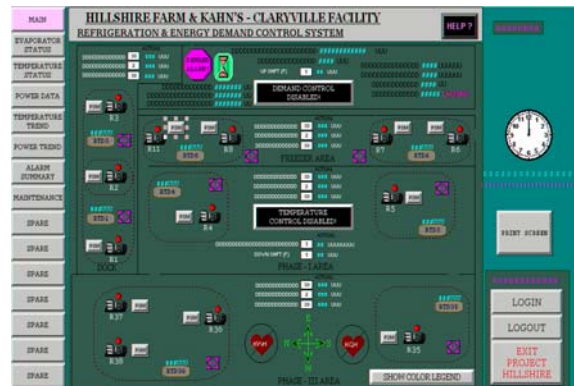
MAIN

EVAPORATOR STATUS

TEMPERATURE STATUS

POWER DATA

TEMPERATURE TREND

POWER TREND

ALARM SUMMARY

MAINTENANCE

SPARE

SPARE

SPARE

SPARE

SPARE

SPARE

SPARE

HILLSHIRE FARM & KAHN'S - CLARYVILLE FACILITY

REFRIGERATION & ENERGY DEMAND CONTROL SYSTEM

HELP ?

DEMAND CONTROL DISABLED

R3

R2

R1

DOCK

R15

R9

R7

R6

FREEZER AREA

R4

R5

TEMPERATURE CONTROL DISABLED

PHASE - I AREA

R37

R36

R38

R35

PHASE - III AREA

SHOW COLOR LEGEND

PRINT SCREEN

LOGIN

LOGOUT

EXIT PROJECT HILLSHIRE